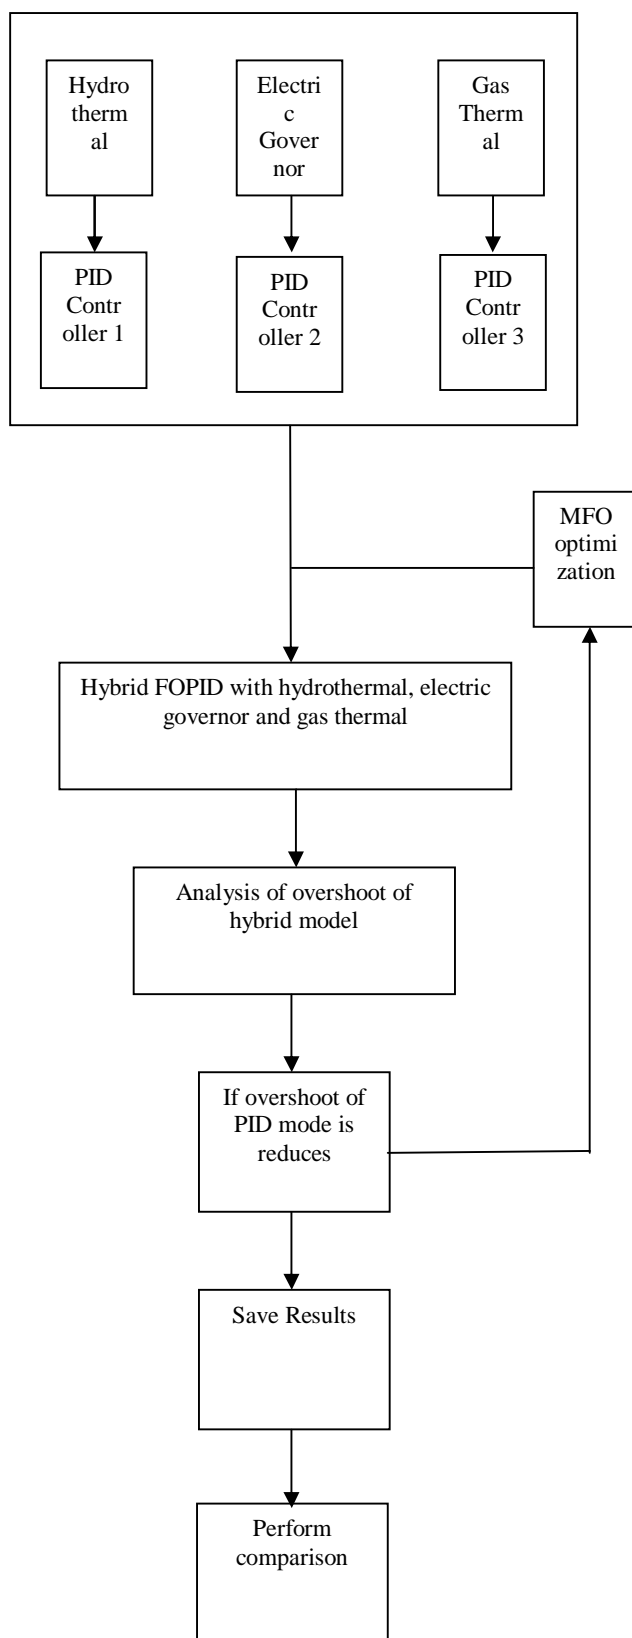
Hydrothermal

Electric Governor

Gas Thermal

PID Controller 1

PID Controller 2

PID Controller 3

MFO optimization

Hybrid FOPID with hydrothermal, electric governor and gas thermal

Analysis of overshoot of hybrid model

If overshoot of PID mode is reduces

Save Results

Perform comparison